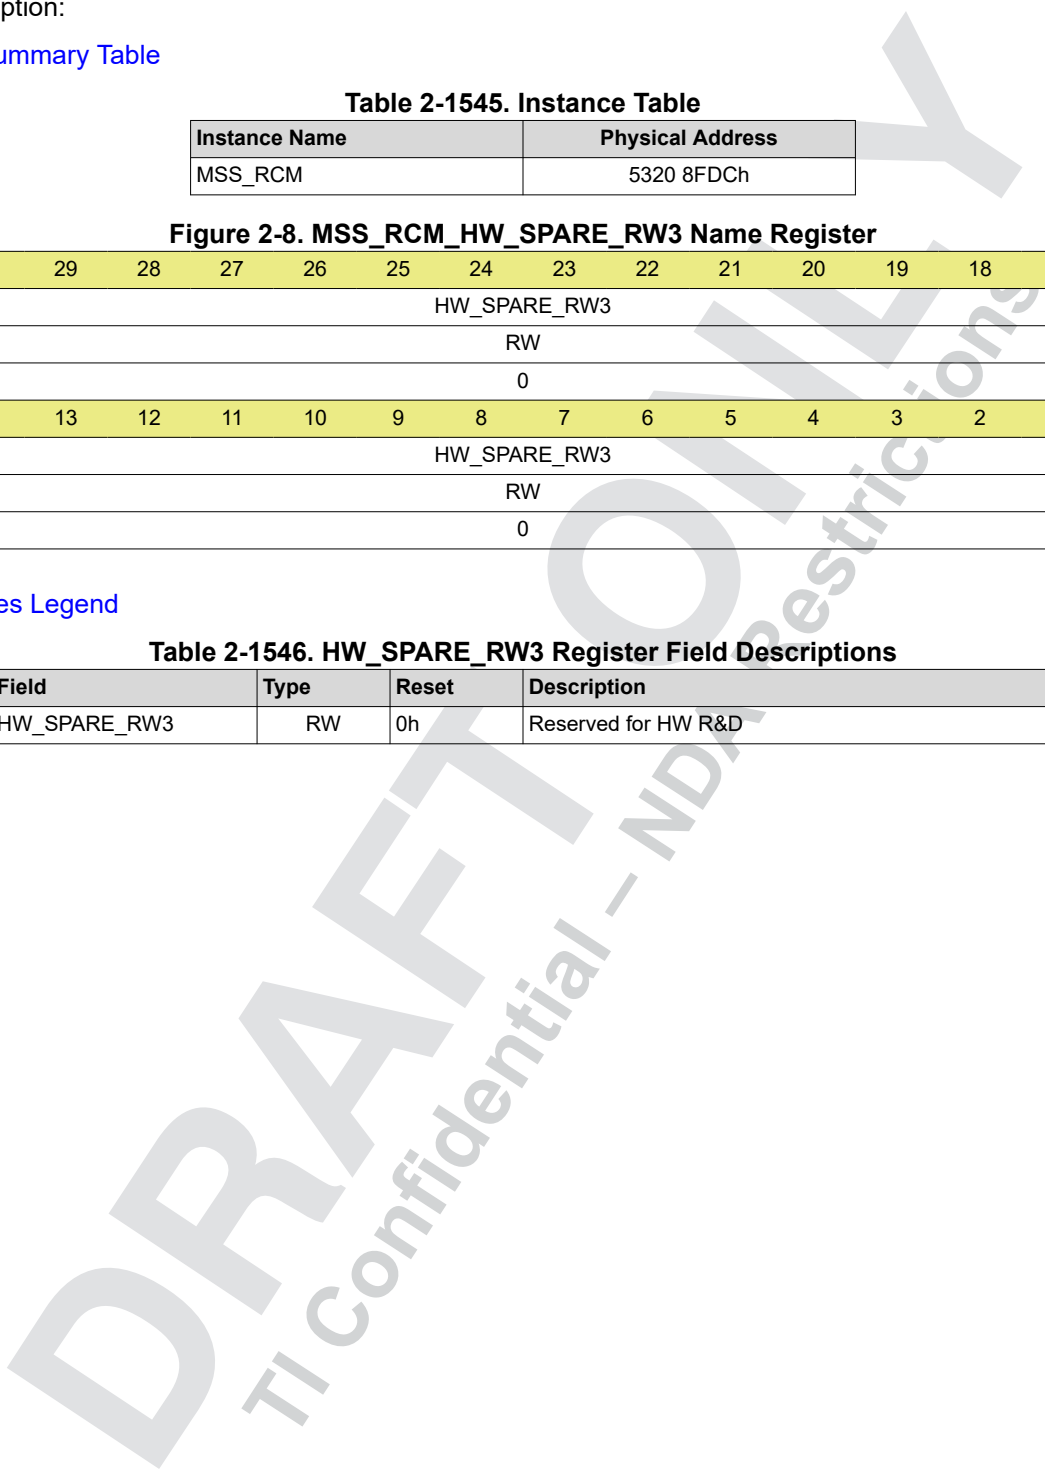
ption:

ummary Table

Table 2-1545. Instance Table

| Instance Name | Physical Address |
|---|---|
| MSS_RCM | 5320 8FDCh |

Figure 2-8. MSS_RCM_HW_SPARE_RW3 Name Register

| 29 | 28 | 27 | 26 | 25 | 24 | 23 | 22 | 21 | 20 | 19 | 18 |
|---|---|---|---|---|---|---|---|---|---|---|---|
| HW_SPARE_RW3 | | | | | | | | | | | |
| RW | | | | | | | | | | | |
| 0 | | | | | | | | | | | |
| 13 | 12 | 11 | 10 | 9 | 8 | 7 | 6 | 5 | 4 | 3 | 2 |
| HW_SPARE_RW3 | | | | | | | | | | | |
| RW | | | | | | | | | | | |
| 0 | | | | | | | | | | | |

es Legend

Table 2-1546. HW_SPARE_RW3 Register Field Descriptions

| Field | Type | Reset | Description |
|---|---|---|---|
| HW_SPARE_RW3 | RW | 0h | Reserved for HW R&D |

DRAFT ONLY

TI Confidential – NDA Restrictions